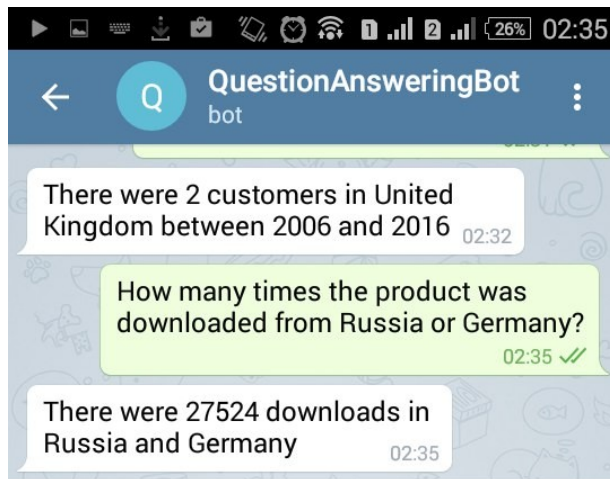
1 2 26% 02:35

Q QuestionAnsweringBot
bot

There were 2 customers in United Kingdom between 2006 and 2016 02:32

How many times the product was downloaded from Russia or Germany? 02:35

There were 27524 downloads in Russia and Germany 02:35